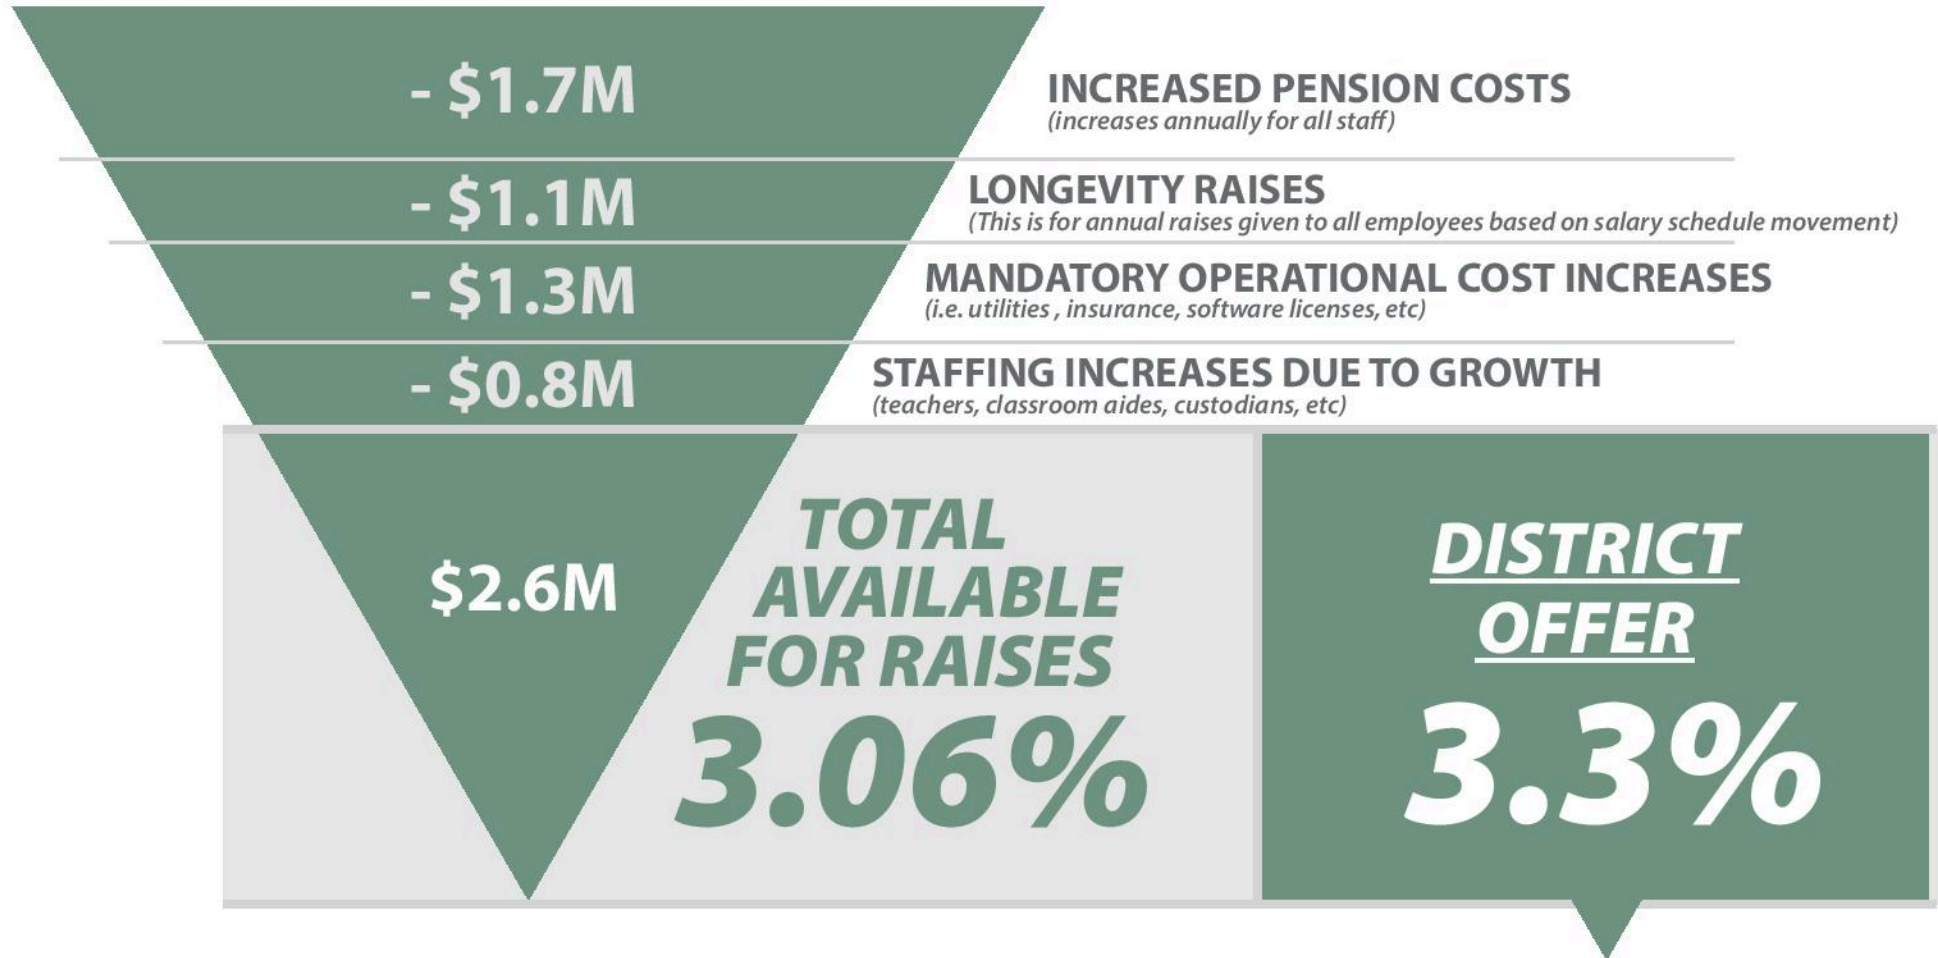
- \$1.7M

INCREASED PENSION COSTS
(increases annually for all staff)

- \$1.1M

LONGEVITY RAISES
(This is for annual raises given to all employees based on salary schedule movement)

- \$1.3M

MANDATORY OPERATIONAL COST INCREASES
(i.e. utilities , insurance, software licenses, etc)

- \$0.8M

STAFFING INCREASES DUE TO GROWTH
(teachers, classroom aides, custodians, etc)

\$2.6M

TOTAL AVAILABLE FOR RAISES
3.06%

DISTRICT OFFER
3.3%